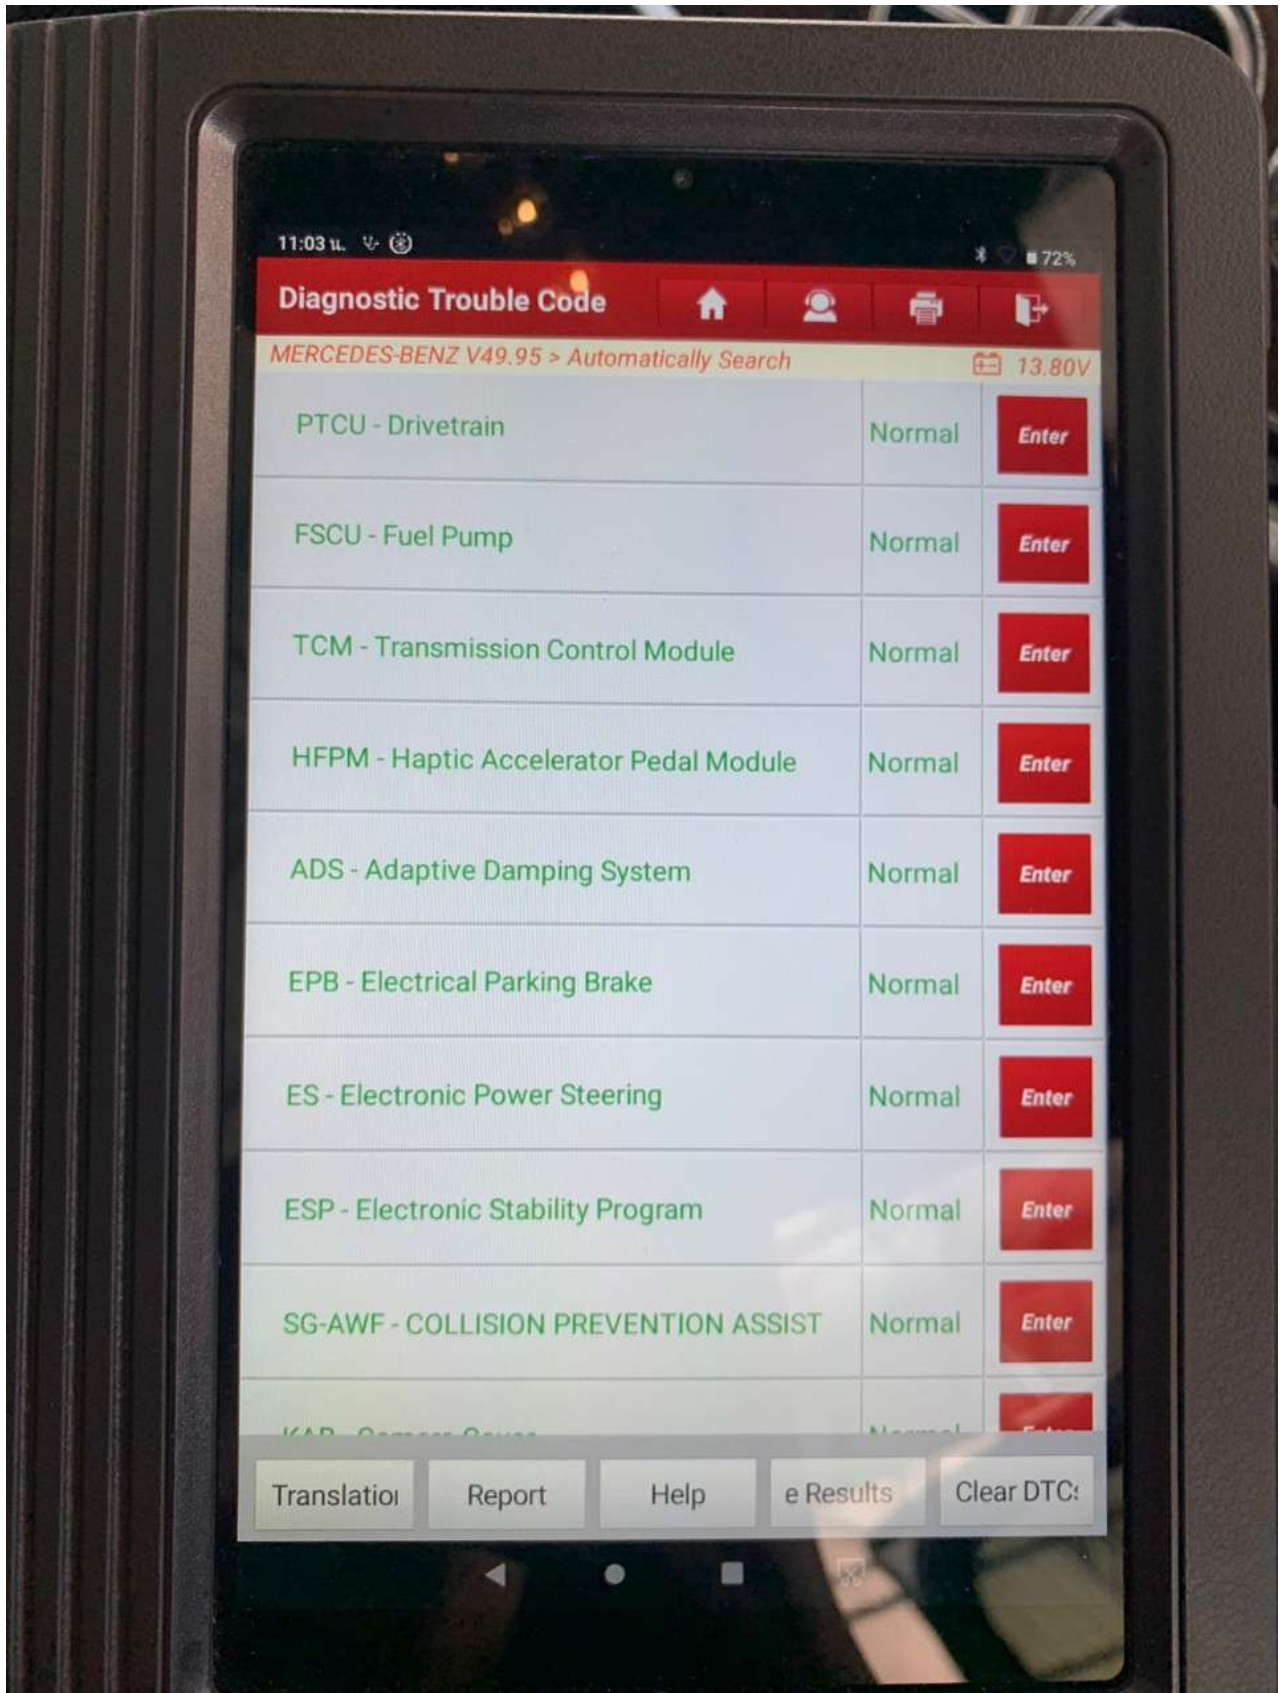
11:03 น.

72%

Diagnostic Trouble Code

MERCEDES-BENZ V49.95 > Automatically Search

13.80V

| | | |
|---|---|---|
| PTCU - Drivetrain | Normal | Enter |
| FSCU - Fuel Pump | Normal | Enter |
| TCM - Transmission Control Module | Normal | Enter |
| HFPM - Haptic Accelerator Pedal Module | Normal | Enter |
| ADS - Adaptive Damping System | Normal | Enter |
| EPB - Electrical Parking Brake | Normal | Enter |
| ES - Electronic Power Steering | Normal | Enter |
| ESP - Electronic Stability Program | Normal | Enter |
| SG-AWF - COLLISION PREVENTION ASSIST | Normal | Enter |
| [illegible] | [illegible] | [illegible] |

Translatioı

Report

Help

e Results

Clear DTC: